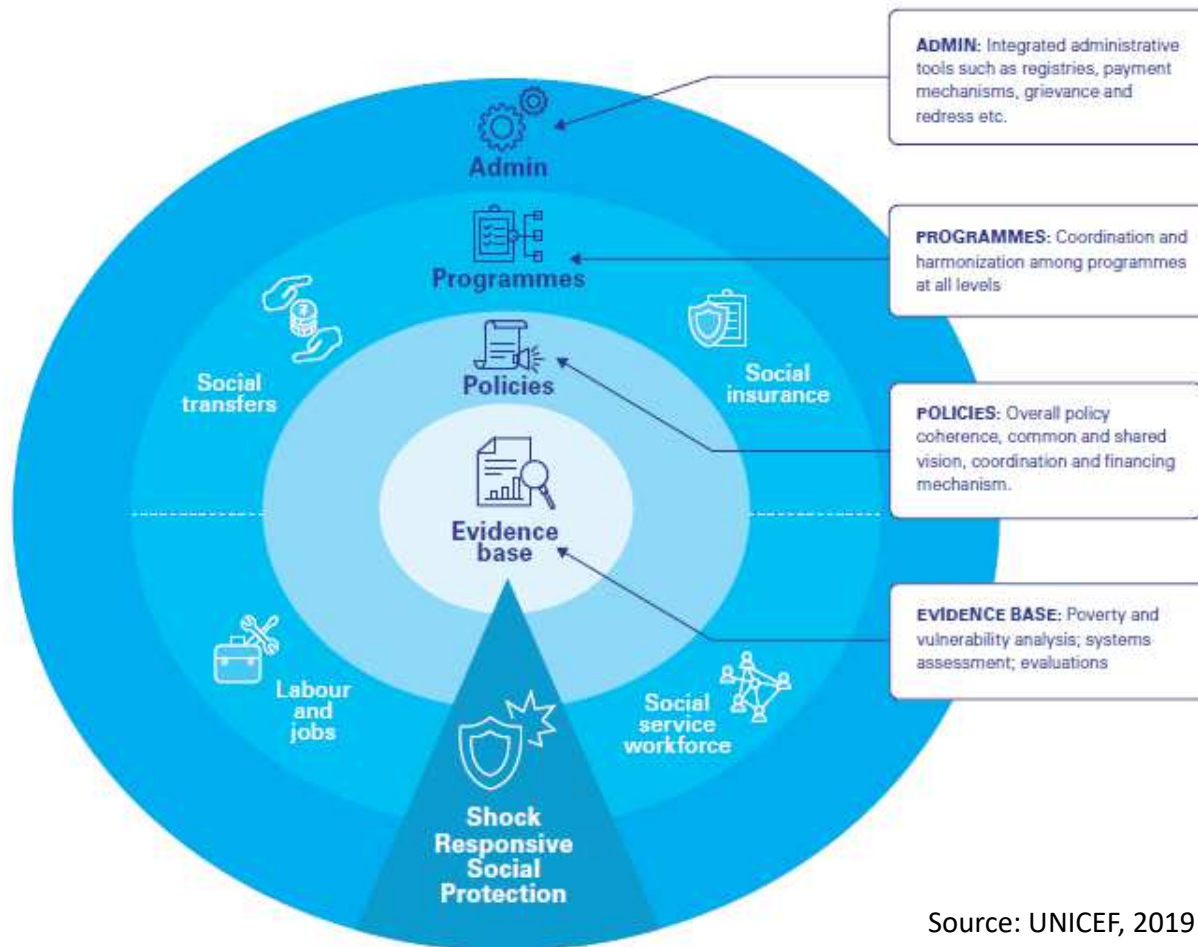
Admin

Programmes

Social transfers

Policies

Social insurance

Evidence base

Labour and jobs

Social service workforce

Shock Responsive Social Protection

ADMIN: Integrated administrative tools such as registries, payment mechanisms, grievance and redress etc.

PROGRAMMES: Coordination and harmonization among programmes at all levels

POLICIES: Overall policy coherence, common and shared vision, coordination and financing mechanism.

EVIDENCE BASE: Poverty and vulnerability analysis; systems assessment; evaluations

Source: UNICEF, 2019